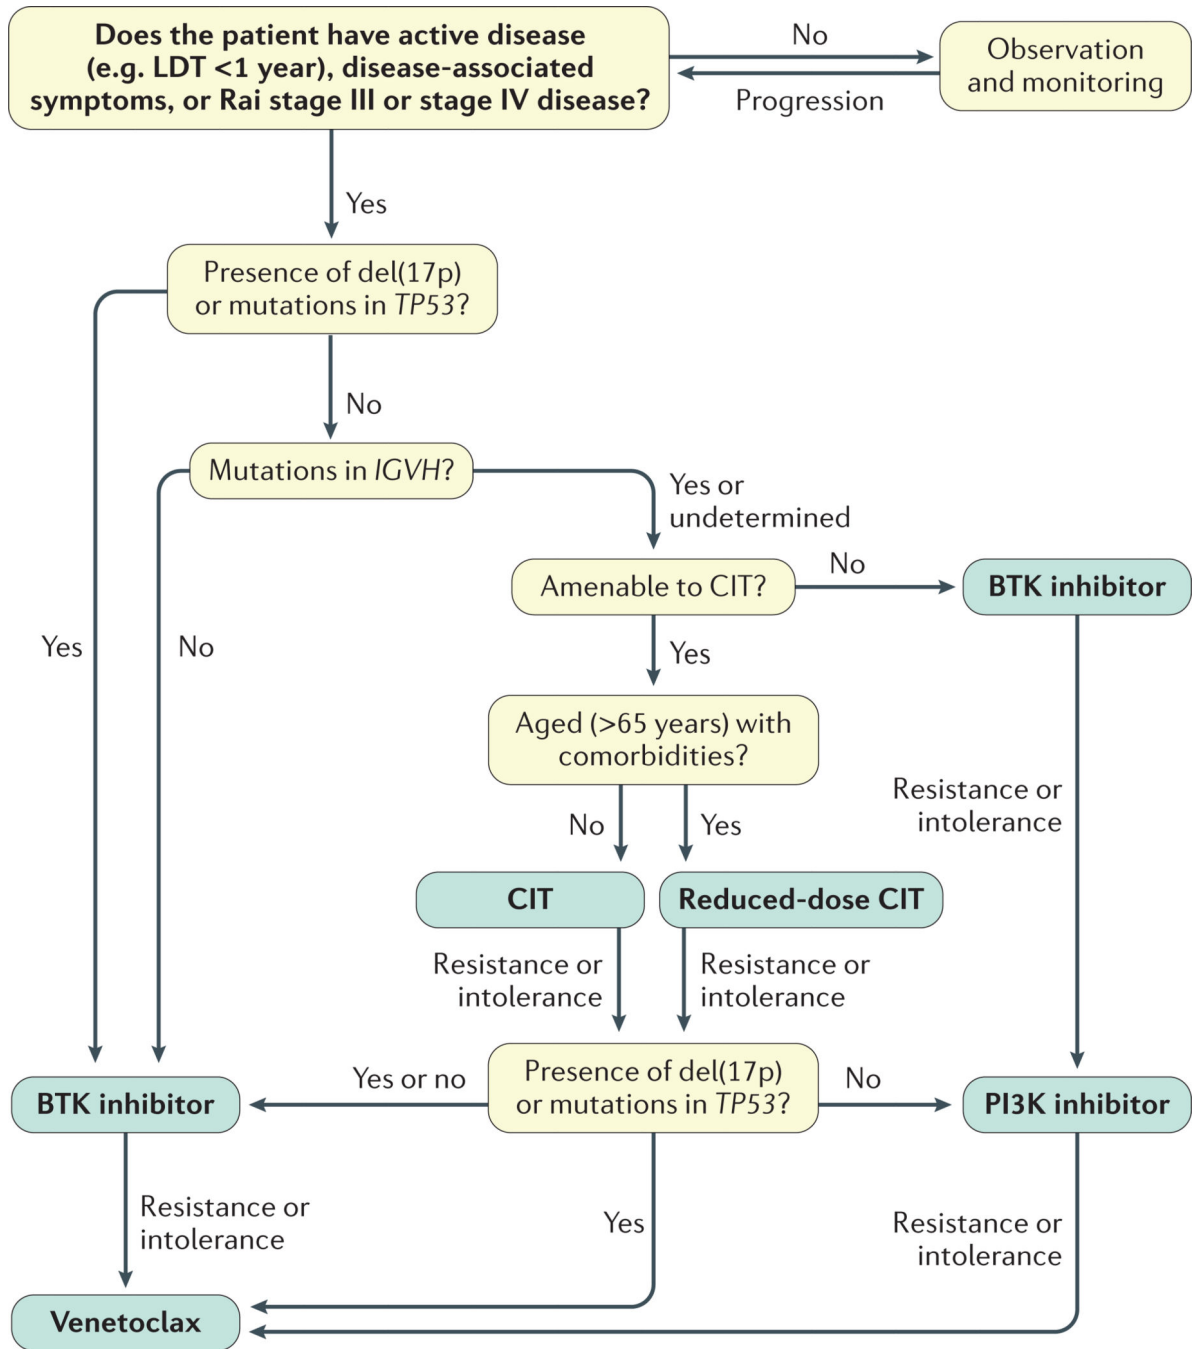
Does the patient have active disease (e.g. LDT <1 year), disease-associated symptoms, or Rai stage III or stage IV disease?

No

Observation and monitoring

Progression

Yes

Presence of del(17p) or mutations in *TP53*?

No

Mutations in *IGVH*?

Yes or undetermined

Amenable to CIT?

No

BTK inhibitor

Yes

No

Yes

Aged (>65 years) with comorbidities?

Resistance or intolerance

No

Yes

CIT

Reduced-dose CIT

Resistance or intolerance

Resistance or intolerance

BTK inhibitor

Yes or no

Presence of del(17p) or mutations in *TP53*?

No

PI3K inhibitor

Resistance or intolerance

Yes

Resistance or intolerance

Venetoclax